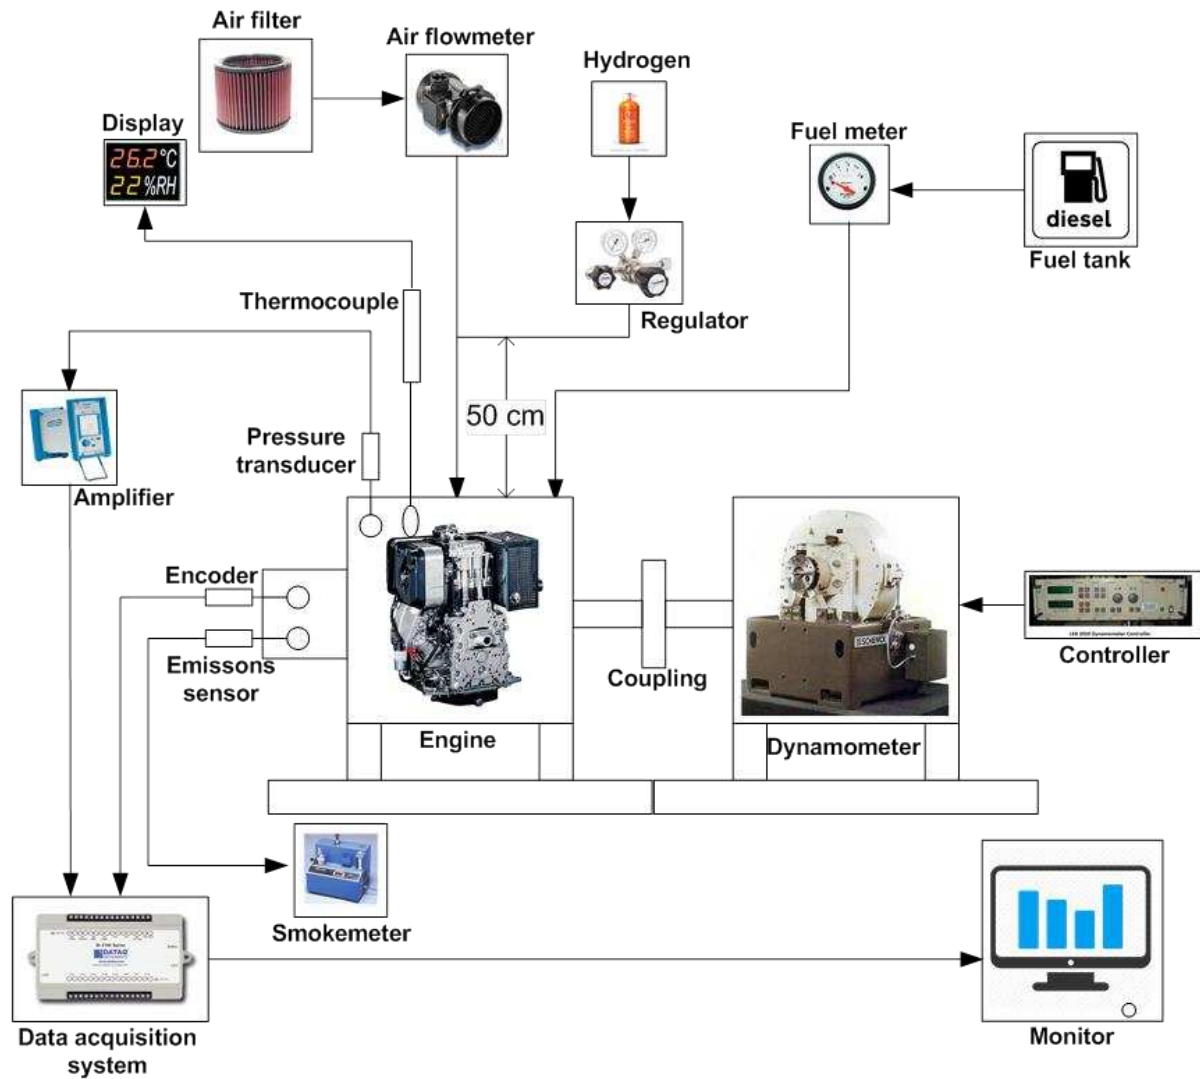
Air filter

Air flowmeter

Hydrogen

Display

26.2°C
22%RH

Fuel meter

diesel

Fuel tank

Regulator

Thermocouple

50 cm

Pressure transducer

Amplifier

Encoder

Emissons sensor

Engine

Coupling

Dynamometer

Controller

Smokemeter

Data acquisition system

Monitor